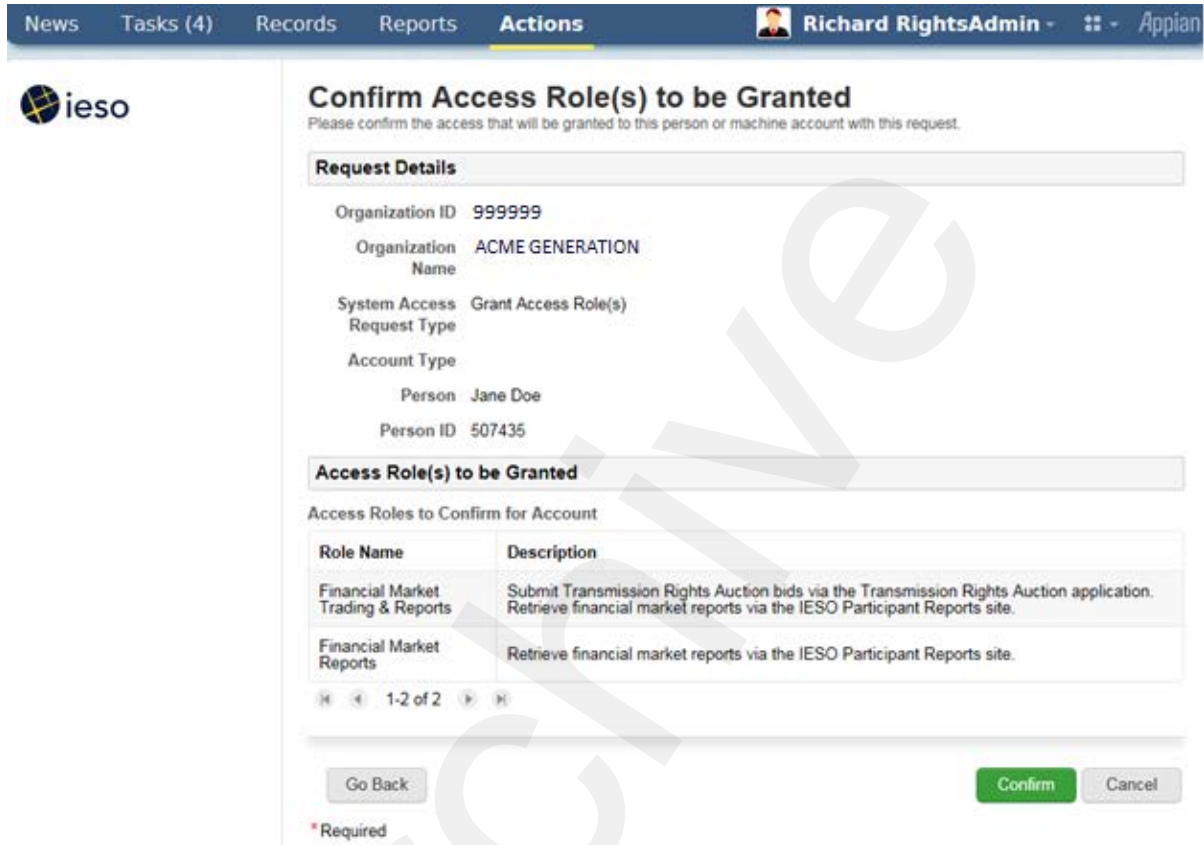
News Tasks (4) Records Reports Actions Richard RightsAdmin Appian

ieso

Confirm Access Role(s) to be Granted
Please confirm the access that will be granted to this person or machine account with this request.

Request Details

Organization ID 999999
Organization Name ACME GENERATION
System Access Request Type Grant Access Role(s)
Account Type
Person Jane Doe
Person ID 507435

Access Role(s) to be Granted

Access Roles to Confirm for Account

| Role Name | Description |
|---|---|
| Financial Market Trading & Reports | Submit Transmission Rights Auction bids via the Transmission Rights Auction application. Retrieve financial market reports via the IESO Participant Reports site. |
| Financial Market Reports | Retrieve financial market reports via the IESO Participant Reports site. |

1-2 of 2

Go Back Confirm Cancel

*Required